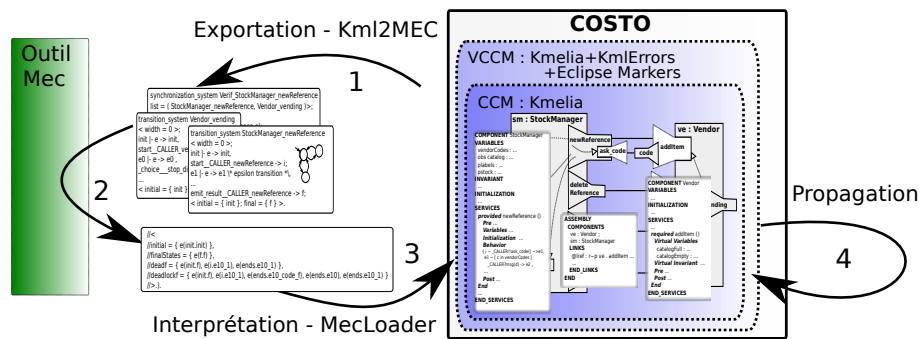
Outil Mec

Exportation - Kml2MEC

1

synchronization_system Verif_StockManager_newReference
list = ( StockManager_newReference, Vendor_vending )>;

transition_system Vendor_vending
< width = 0 >;
init |- e -> init,
start__CALLER_ve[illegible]
e0 |- e -> e0 ,
_choice__stop_d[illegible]
...
< initial = { init } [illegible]

transition_system StockManager_newReference
< width = 0 >;
init |- e -> init,
start__CALLER_newReference -> i;
e1 |- e -> e1 \* epsilon transition *\,
...
emit_result__CALLER_newReference -> f;
< initial = { init } ; final = { f } >.

2

//<
//initial = { e(init.init) },
//finalStates = { e(f.f) },
//deadf = { e(init.f), e(.e10_1), e(ends.e10_1) },
//deadlockf = { e(init.f), e(.e10_1), e(ends.e10_code_f), e(ends.e10), e(ends.e10_1) }
//>.

3

Interprétation - MecLoader

COSTO

VCCM : Kmelia+KmlErrors +Eclipse Markers

CCM : Kmelia

sm : StockManager

COMPONENT StockManager
VARIABLES
vendorCodes : ...
obs catalog : ...
plabels : ...
pstock : ...
INVARIANT
...
INITIALIZATION
...
SERVICES
provided newReference ()
Pre ...
Variables ...
Initialization ...
Behavior
...
Post ...
End
...
END_SERVICES

newReference

ask_code

code

addItem

ve : Vendor

delete Reference

ASSEMBLY
COMPONENTS
ve : Vendor ;
sm : StockManager
LINKS
...
END_LINKS
END

COMPONENT Vendor
VARIABLES
...
INITIALIZATION
...
SERVICES
...
required addItem ()
Virtual Variables
catalogFull : ...
catalogEmpty : ...
Virtual Invariant ...
Pre ...
Post ...
End
END_SERVICES

vending

Propagation

4